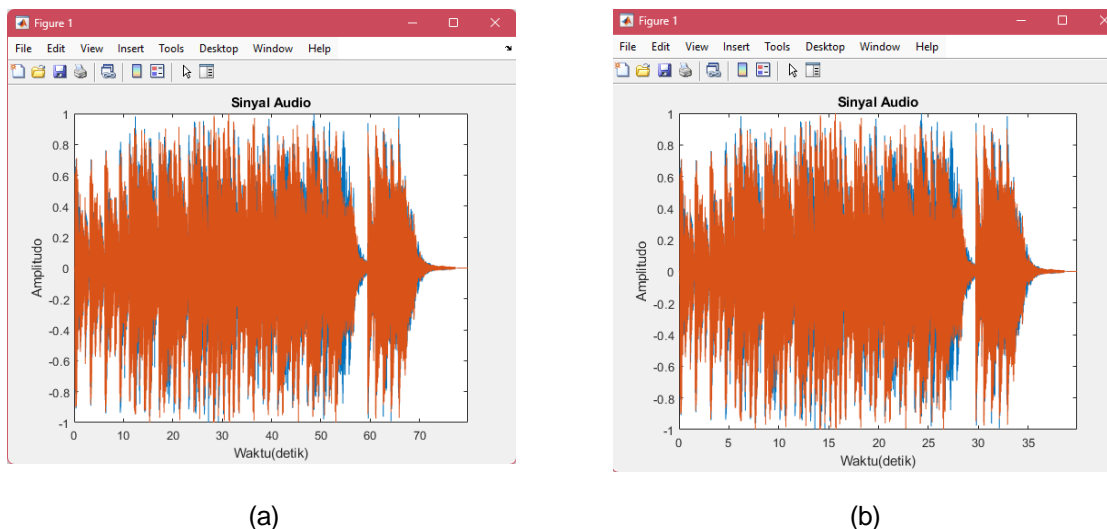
Figure 1

File Edit View Insert Tools Desktop Window Help

Sinyal Audio

Amplitudo

1
0.8
0.6
0.4
0.2
0
-0.2
-0.4
-0.6
-0.8
-1

0 10 20 30 40 50 60 70

Waktu(detik)

(a)

Figure 1

File Edit View Insert Tools Desktop Window Help

Sinyal Audio

Amplitudo

1
0.8
0.6
0.4
0.2
0
-0.2
-0.4
-0.6
-0.8
-1

0 5 10 15 20 25 30 35

Waktu(detik)

(b)